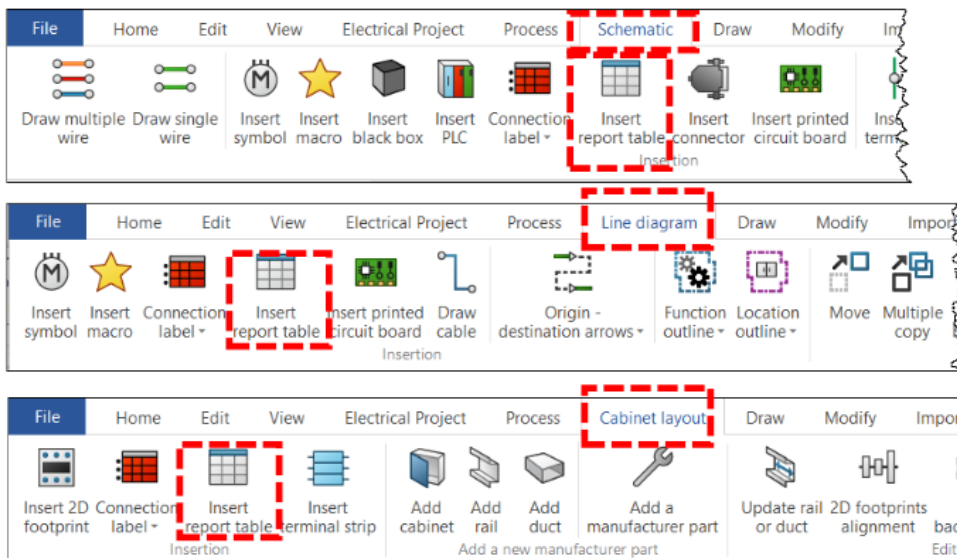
File Home Edit View Electrical Project Process Schematic Draw Modify In

Draw multiple wire
Draw single wire
Insert symbol
Insert macro
Insert black box
Insert PLC
Connection label
Insert report table
Insert connector
Insert printed circuit board
Ins term
Insertion

File Home Edit View Electrical Project Process Line diagram Draw Modify Impo

Insert symbol
Insert macro
Connection label
Insert report table
Insert printed circuit board
Draw cable
Insertion
Origin - destination arrows
Function outline
Location outline
Move
Multiple copy

File Home Edit View Electrical Project Process Cabinet layout Draw Modify Impo

Insert 2D footprint
Connection label
Insert report table
Insert terminal strip
Insertion
Add cabinet
Add rail
Add duct
Add a manufacturer part
Add a new manufacturer part
Update rail or duct
2D footprints alignment
ba
Edi